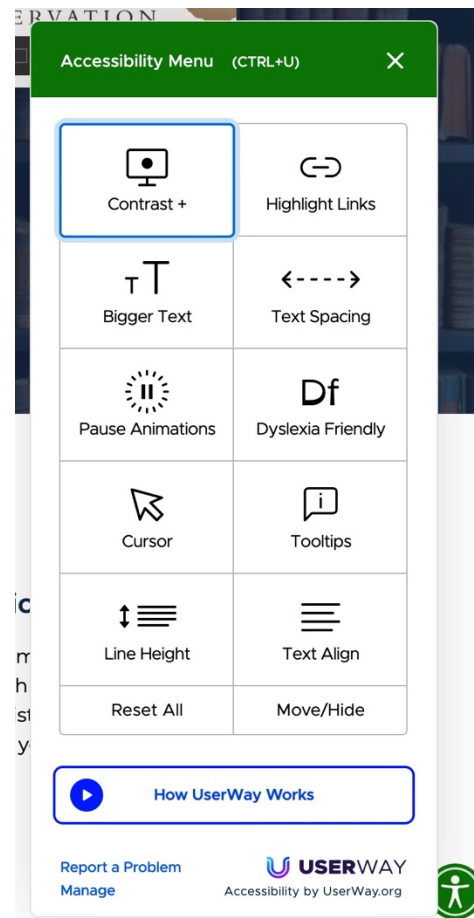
ERVATION

Accessibility Menu (CTRL+U) ✕

Contrast +

Highlight Links

TT

Bigger Text

Text Spacing

Pause Animations

Df

Dyslexia Friendly

Cursor

Tooltips

Line Height

Text Align

Reset All

Move/Hide

How UserWay Works

Report a Problem

Manage

USERWAY

Accessibility by UserWay.org

ic

m
h
is
y